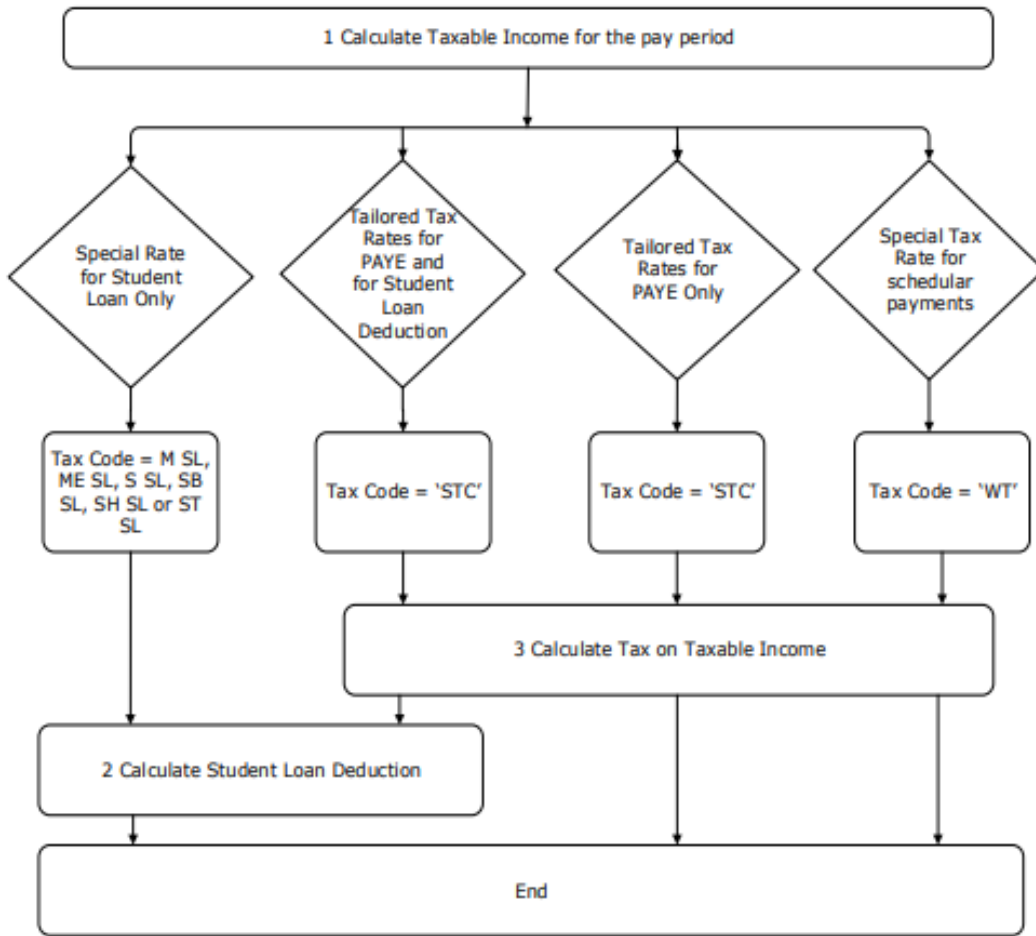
1 Calculate Taxable Income for the pay period

Special Rate for Student Loan Only

Tailored Tax Rates for PAYE and for Student Loan Deduction

Tailored Tax Rates for PAYE Only

Special Tax Rate for schedular payments

Tax Code = M SL, ME SL, S SL, SB SL, SH SL or ST SL

Tax Code = 'STC'

Tax Code = 'STC'

Tax Code = 'WT'

3 Calculate Tax on Taxable Income

2 Calculate Student Loan Deduction

End